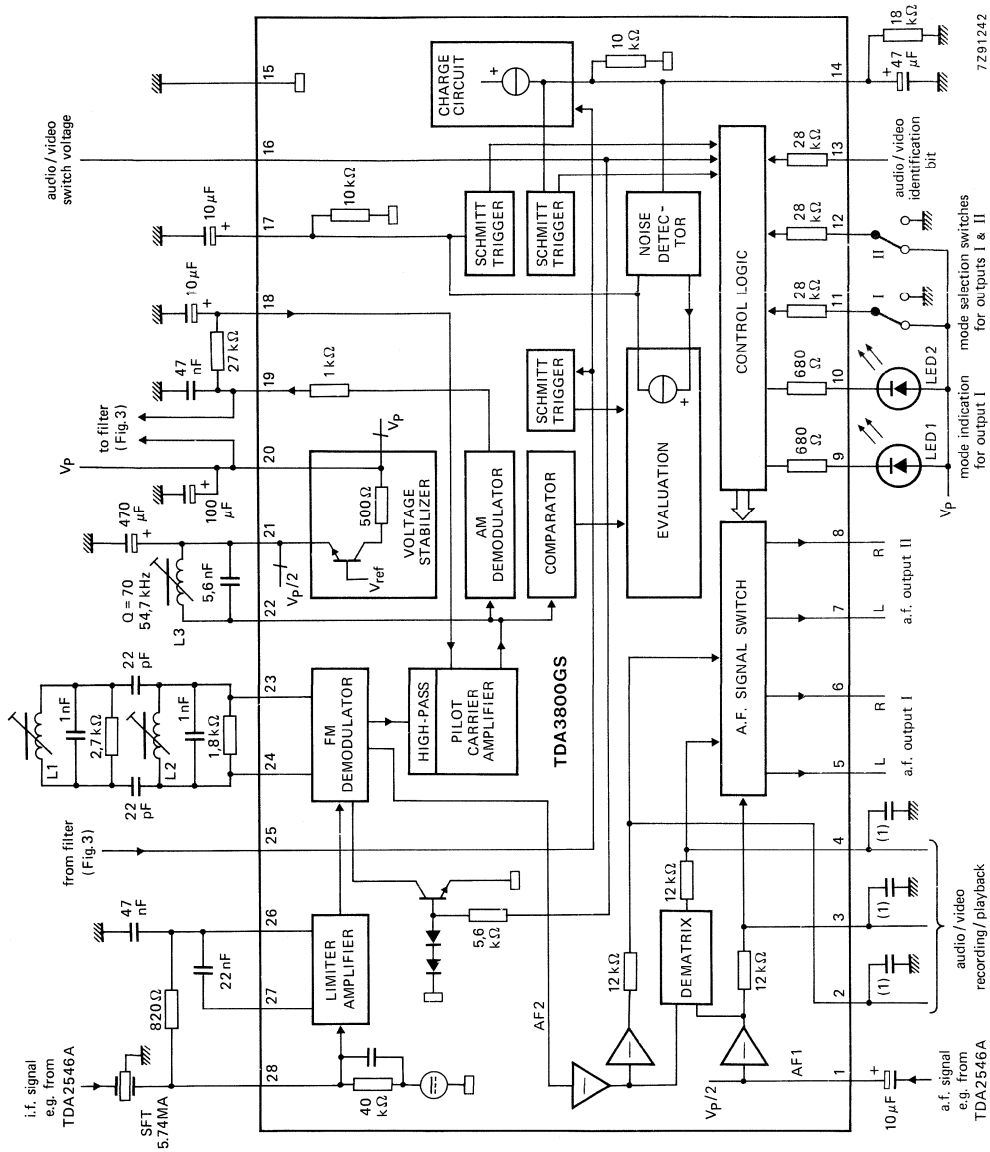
7Z91242

audio / video switch voltage

to filter (Fig.3)

from filter (Fig.3)

i.f. signal e.g. from TDA2546A

SFT 5.74MA

820Ω

47 nF

22 nF

40 kΩ

L1

1nF

2,7 kΩ

22 pF

22 pF

L2

1nF

1,8 kΩ

L3

Q = 70 54,7 kHz

5,6 nF

470 µF

100 µF

$V_P$

47 nF

27 kΩ

10 µF

10 µF

10 kΩ

1 kΩ

15

16

17

18

19

20

21

22

23

24

25

26

27

28

LIMITER AMPLIFIER

FM DEMODULATOR

HIGH-PASS

PILOT CARRIER AMPLIFIER

VOLTAGE STABILIZER

500Ω

$V_P$

$V_{ref}$

$V_P/2$

AM DEMODULATOR

COMPARATOR

SCHMITT TRIGGER

SCHMITT TRIGGER

SCHMITT TRIGGER

CHARGE CIRCUIT

10 kΩ

NOISE DETECTOR

EVALUATION

CONTROL LOGIC

A.F. SIGNAL SWITCH

TDA3800GS

5,6 kΩ

AF2

12 kΩ

12 kΩ

12 kΩ

DEMATRIX

$V_P/2$

AF1

1

2

3

4

5

6

7

8

9

10

11

12

13

14

(1)

(1)

(1)

audio / video recording / playback

L

R

a.f. output I

L

R

a.f. output II

680 Ω

680 Ω

LED1

LED2

mode indication for output I

$V_P$

28 kΩ

28 kΩ

28 kΩ

I

II

mode selection switches for outputs I & II

audio / video identification bit

47 µF

18 kΩ

10 µF

a.f. signal e.g. from TDA2546A